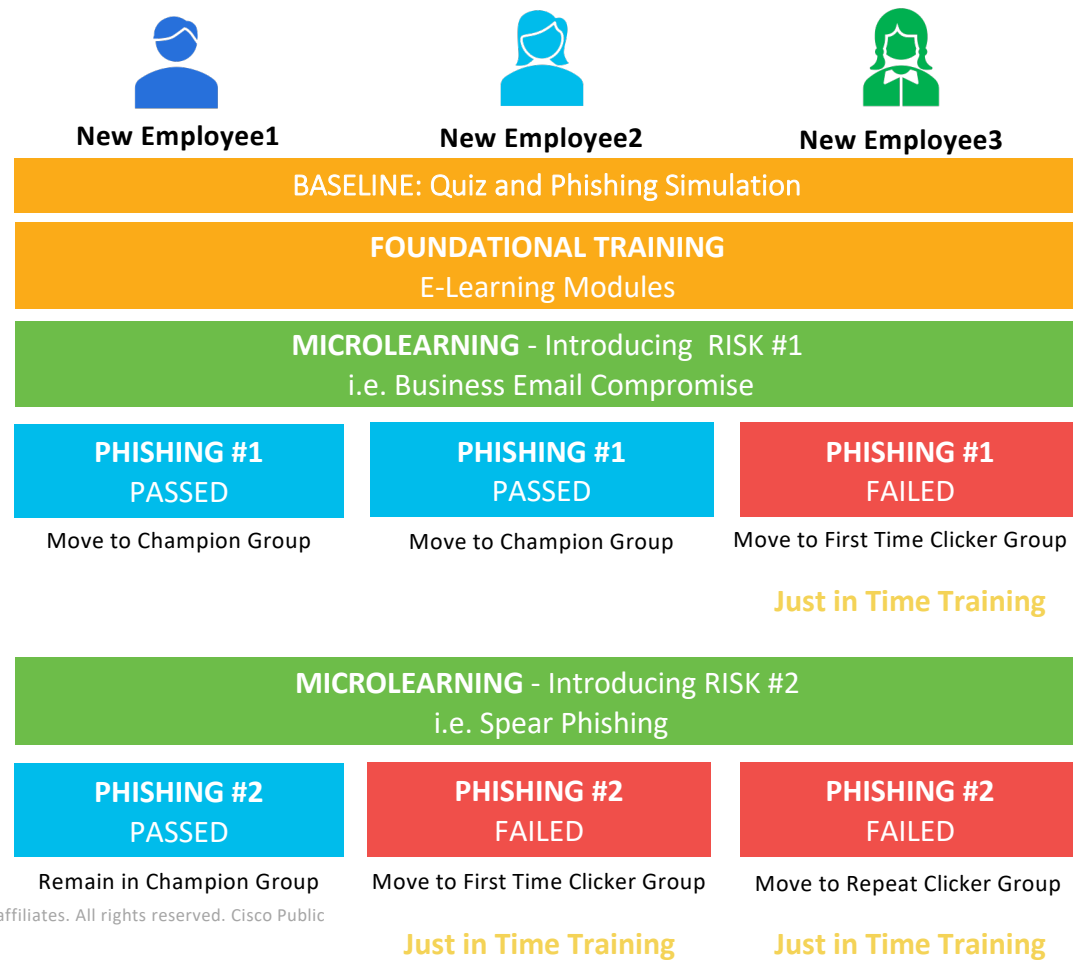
New Employee1

New Employee2

New Employee3

BASELINE: Quiz and Phishing Simulation

FOUNDATIONAL TRAINING
E-Learning Modules

MICROLEARNING - Introducing RISK #1
i.e. Business Email Compromise

PHISHING #1
PASSED

Move to Champion Group

PHISHING #1
PASSED

Move to Champion Group

PHISHING #1
FAILED

Move to First Time Clicker Group

Just in Time Training

MICROLEARNING - Introducing RISK #2
i.e. Spear Phishing

PHISHING #2
PASSED

Remain in Champion Group

PHISHING #2
FAILED

Move to First Time Clicker Group

PHISHING #2
FAILED

Move to Repeat Clicker Group

affiliates. All rights reserved. Cisco Public

Just in Time Training

Just in Time Training